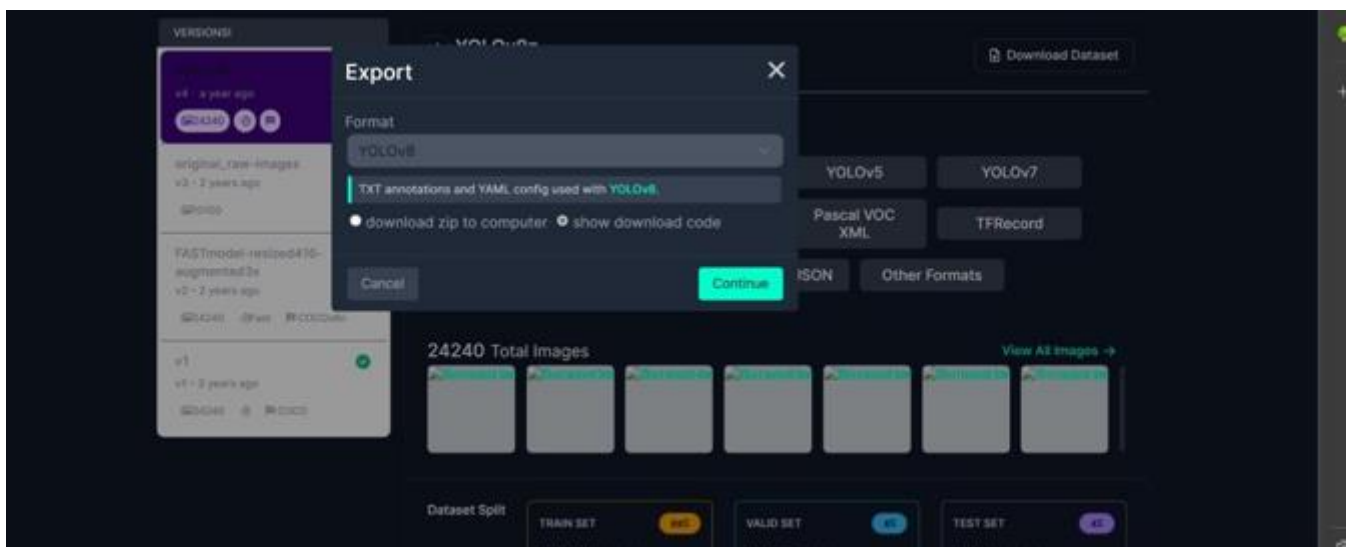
VERSIONS

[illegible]
v4 · a year ago
24240

original_raw-images
v3 · 2 years ago
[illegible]

FASTmodel-resized416-augmented3x
v2 · 2 years ago
24240 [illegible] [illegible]

v1
v1 · 2 years ago
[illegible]

YOLOv8

Download Dataset

Export

Format
YOLOv8

TXT annotations and YAML config used with YOLOv8.

download zip to computer show download code

Cancel

Continue

YOLOv5
YOLOv7
Pascal VOC XML
TFRecord
JSON
Other Formats

24240 Total Images

View All Images →

Dataset Split

TRAIN SET
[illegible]

VALID SET
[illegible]

TEST SET
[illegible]